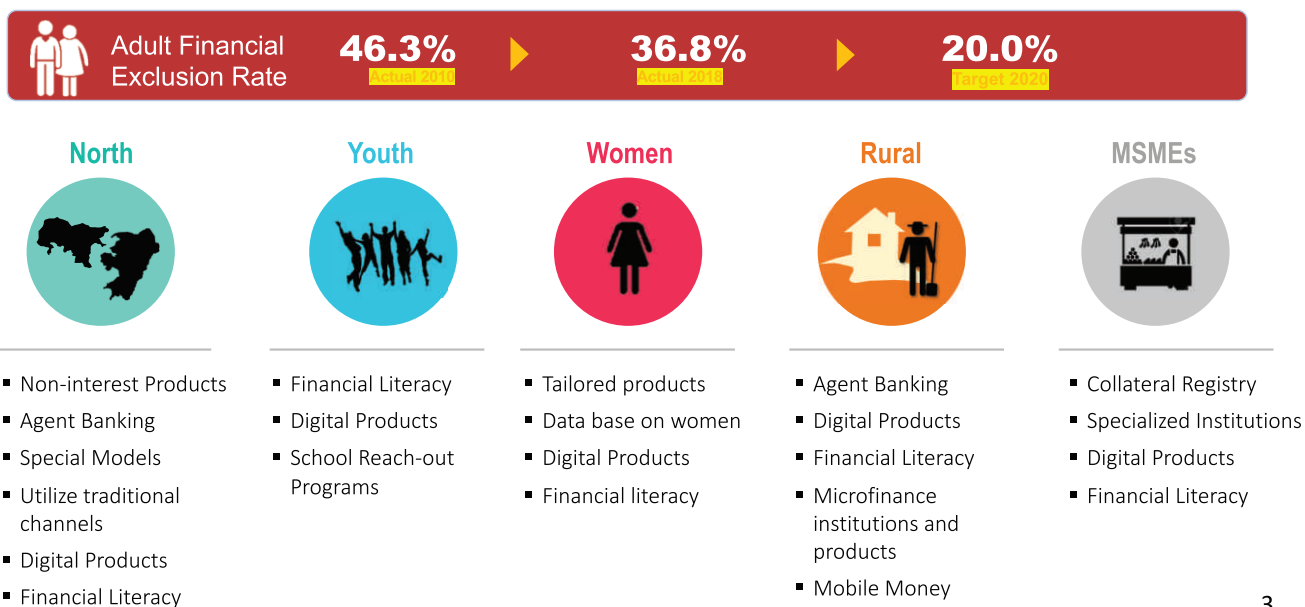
Adult Financial Exclusion Rate

46.3%
Actual 2010

36.8%
Actual 2018

20.0%
Target 2020

North

- Non-interest Products
- Agent Banking
- Special Models
- Utilize traditional channels
- Digital Products
- Financial Literacy

Youth

- Financial Literacy
- Digital Products
- School Reach-out Programs

Women

- Tailored products
- Data base on women
- Digital Products
- Financial literacy

Rural

- Agent Banking
- Digital Products
- Financial Literacy
- Microfinance institutions and products
- Mobile Money

MSMEs

- Collateral Registry
- Specialized Institutions
- Digital Products
- Financial Literacy

3